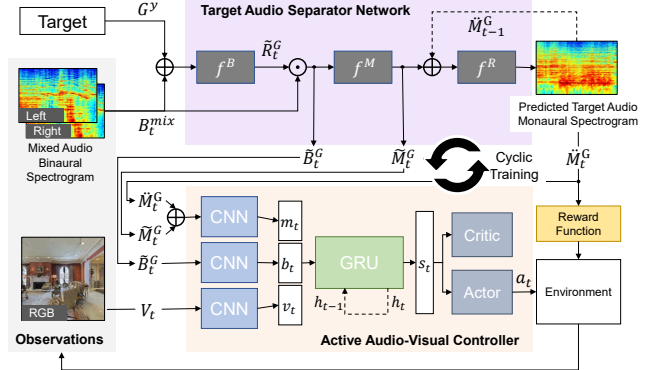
Target
$G^y$
Target Audio Separator Network
$\dot{M}_{t-1}^G$
$f^B$
$\tilde{R}_t^G$
$f^M$
$f^R$
Left
Right
$B_t^{mix}$
Mixed Audio Binaural Spectrogram
Predicted Target Audio Monaural Spectrogram
$\tilde{B}_t^G$
$\tilde{M}_t^G$
Cyclic Training
$\ddot{M}_t^G$
$\ddot{M}_t^G$
$\tilde{M}_t^G$
CNN
$m_t$
Reward Function
$\tilde{B}_t^G$
CNN
$b_t$
GRU
$s_t$
Critic
Actor
$a_t$
Environment
RGB
$V_t$
CNN
$v_t$
$h_{t-1}$
$h_t$
Observations
Active Audio-Visual Controller